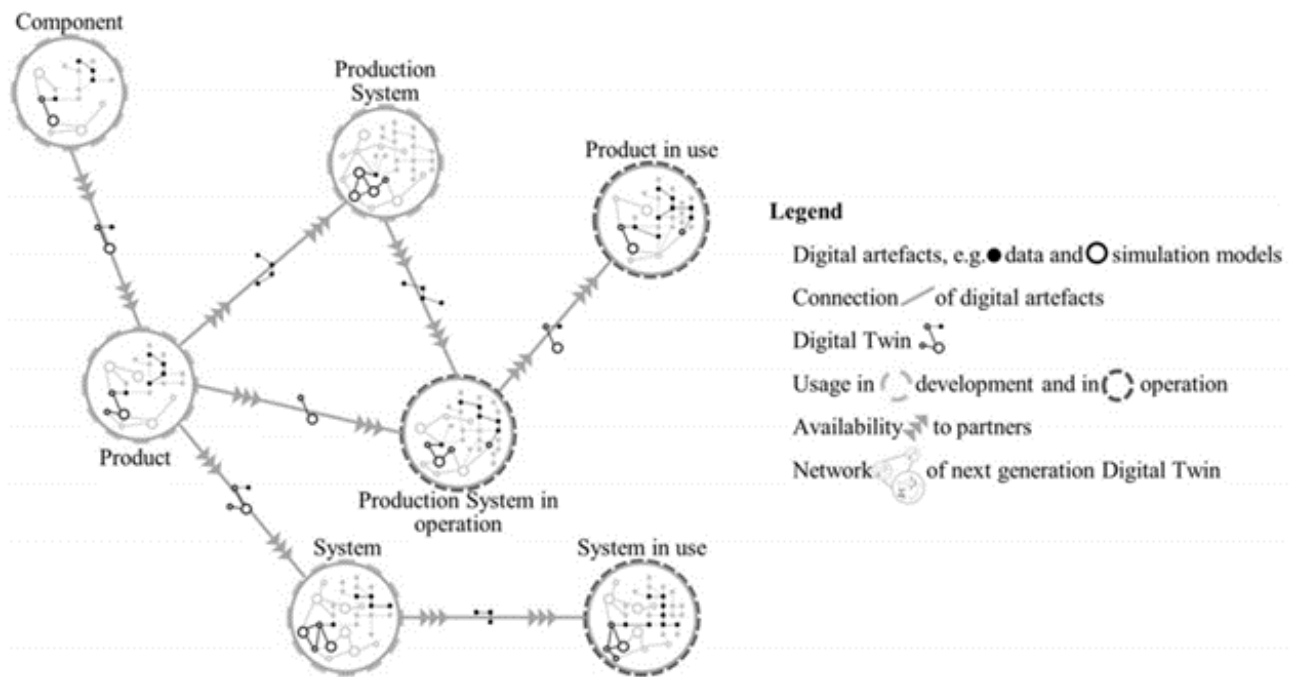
Component

Production System

Product in use

Legend

Digital artefacts, e.g. ● data and ○ simulation models

Connection of digital artefacts

Digital Twin

Usage in development and in operation

Availability to partners

Network of next generation Digital Twin

Product

Production System in operation

System

System in use